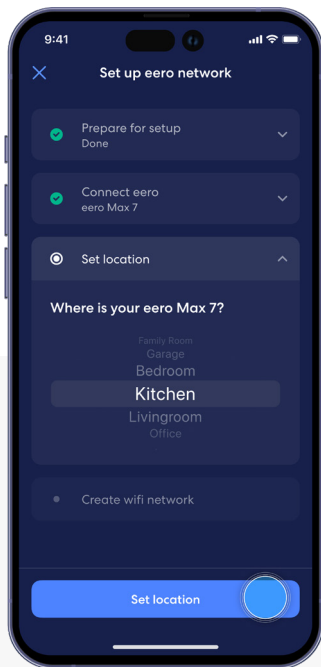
9:41

Set up eero network

Prepare for setup
Done

Connect eero
eero Max 7

Set location

Where is your eero Max 7?

Family Room
Garage
Bedroom
Kitchen
Livingroom
Office

Create wifi network

Set location